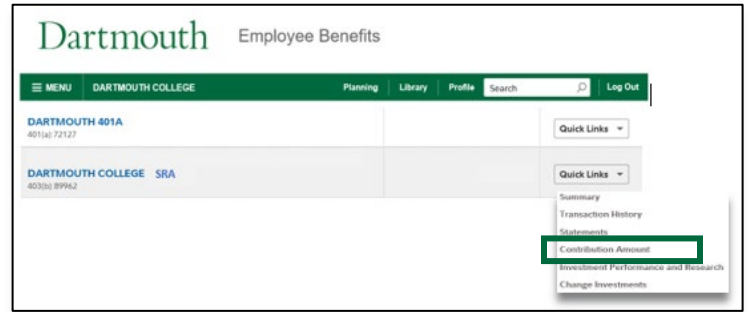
Dartmouth Employee Benefits

MENU DARTMOUTH COLLEGE Planning Library Profile Search Log Out

DARTMOUTH 401A
401(a) 72127

Quick Links

DARTMOUTH COLLEGE SRA
403(b) 89962

Quick Links

Summary
Transaction History
Statements
Contribution Amount
Investment Performance and Research
Change Investments